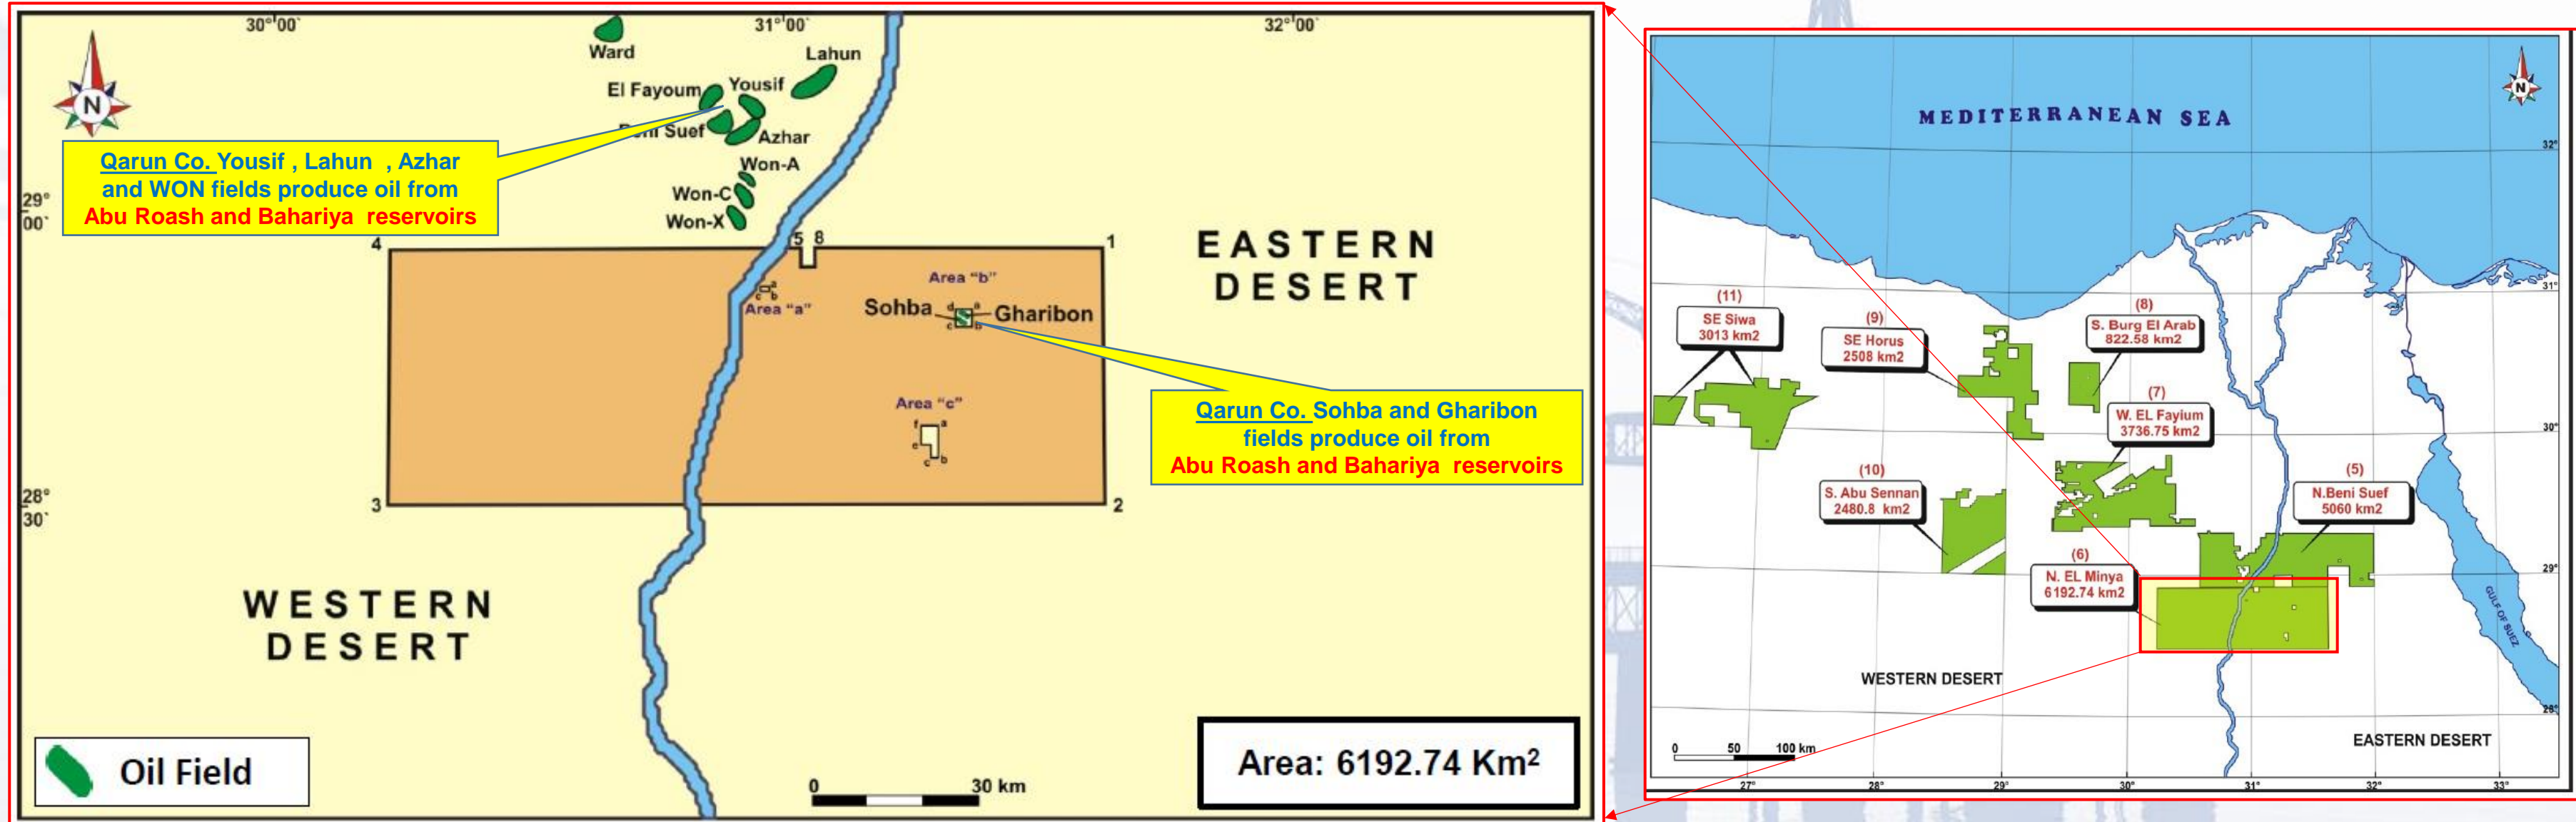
30°00`
31°00`
32°00`

Ward
Lahun
El Fayoum
Yousif
Beni Suef
Azhar
Won-A
Won-C
Won-X

Qarun Co. Yousif , Lahun , Azhar and WON fields produce oil from Abu Roash and Bahariya reservoirs

29° 00`

4
5 8
1

EASTERN DESERT

Area "b"
Area "a"
Sohba
Gharibon

Qarun Co. Sohba and Gharibon fields produce oil from Abu Roash and Bahariya reservoirs

Area "c"

28° 30`

3
2

WESTERN DESERT

Oil Field

0
30 km

Area: 6192.74 Km²

MEDITERRANEAN SEA

32°
31°
30°
29°
28°

(11)
SE Siwa
3013 km2

(9)
SE Horus
2508 km2

(8)
S. Burg El Arab
822.58 km2

(7)
W. EL Fayium
3736.75 km2

(10)
S. Abu Sennan
2480.8 km2

(5)
N.Beni Suef
5060 km2

(6)
N. EL Minya
6192.74 km2

GULF OF SUEZ

WESTERN DESERT

EASTERN DESERT

0
50
100 km

27°
28°
29°
30°
31°
32°
33°